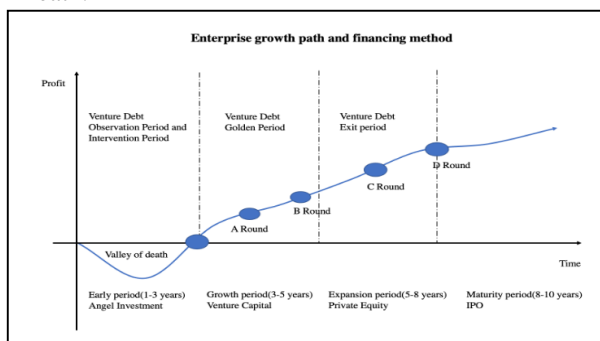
Enterprise growth path and financing method

Profit

Venture Debt Observation Period and Intervention Period

Venture Debt Golden Period

Venture Debt Exit period

D Round

C Round

B Round

A Round

Valley of death

Time

Early period(1-3 years) Angel Investment

Growth period(3-5 years) Venture Capital

Expansion period(5-8 years) Private Equity

Maturity period(8-10 years) IPO